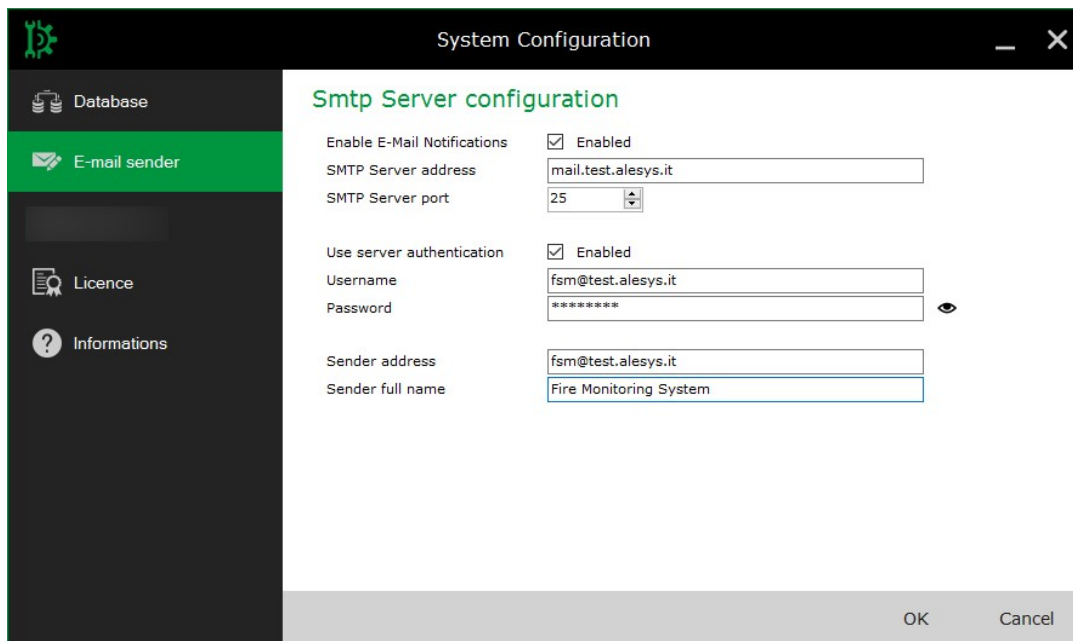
System Configuration

Database

E-mail sender

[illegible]

Licence

Informations

Smtp Server configuration

Enable E-Mail Notifications ☑ Enabled

SMTP Server address mail.test.alesys.it

SMTP Server port 25

Use server authentication ☑ Enabled

Username fsm@test.alesys.it

Password ********

Sender address fsm@test.alesys.it

Sender full name Fire Monitoring System

OK Cancel